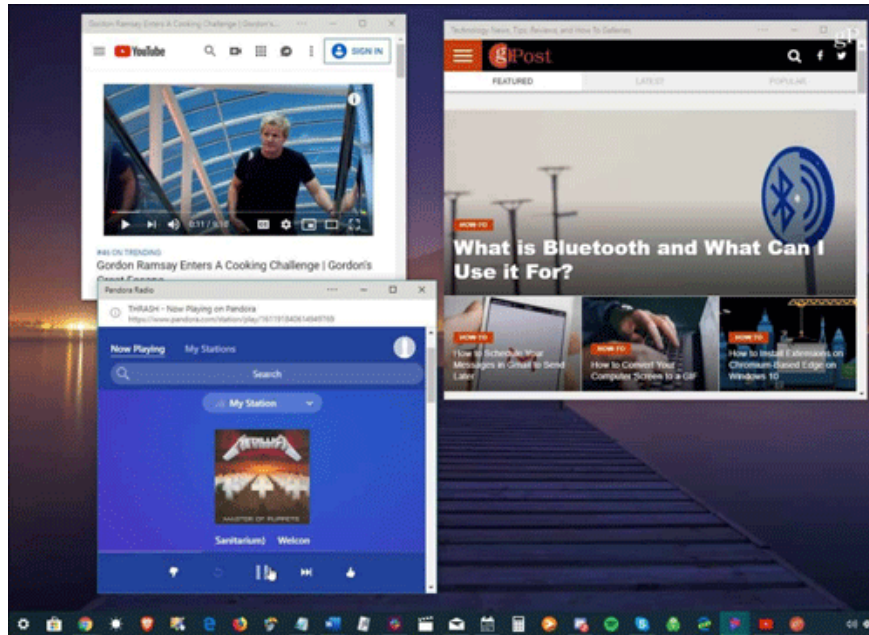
Gordon Ramsay Enters A Cooking Challenge | Gordon's...

YouTube

SIGN IN

0:31 / 5:10

#46 ON TRENDING

Gordon Ramsay Enters A Cooking Challenge | Gordon's

Technology News, Tips, Reviews, and How To Galleries

gPost

FEATURED

LATEST

POPULAR

HOW-TO

What is Bluetooth and What Can I Use it For?

HOW-TO

How to Schedule Your Messages in Gmail to Send Later

HOW-TO

How to Convert Your Computer Screen to a GIF

HOW-TO

How to Install Extensions on Chromium-Based Edge on Windows 10

Pandora Radio

THRASH - Now Playing on Pandora

https://www.pandora.com/station/play/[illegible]

Now Playing

My Stations

Search

My Station

METALLICA

MASTER OF PUPPETS

Sanitarium)

Welcon